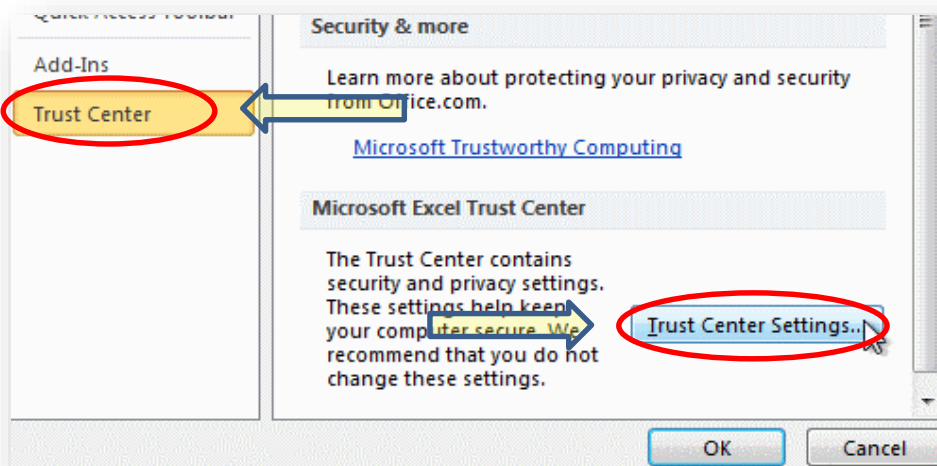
Quick Access Toolbar

Add-Ins

Trust Center

Security & more

Learn more about protecting your privacy and security from Office.com.

Microsoft Trustworthy Computing

Microsoft Excel Trust Center

The Trust Center contains security and privacy settings. These settings help keep your computer secure. We recommend that you do not change these settings.

Trust Center Settings...

OK

Cancel